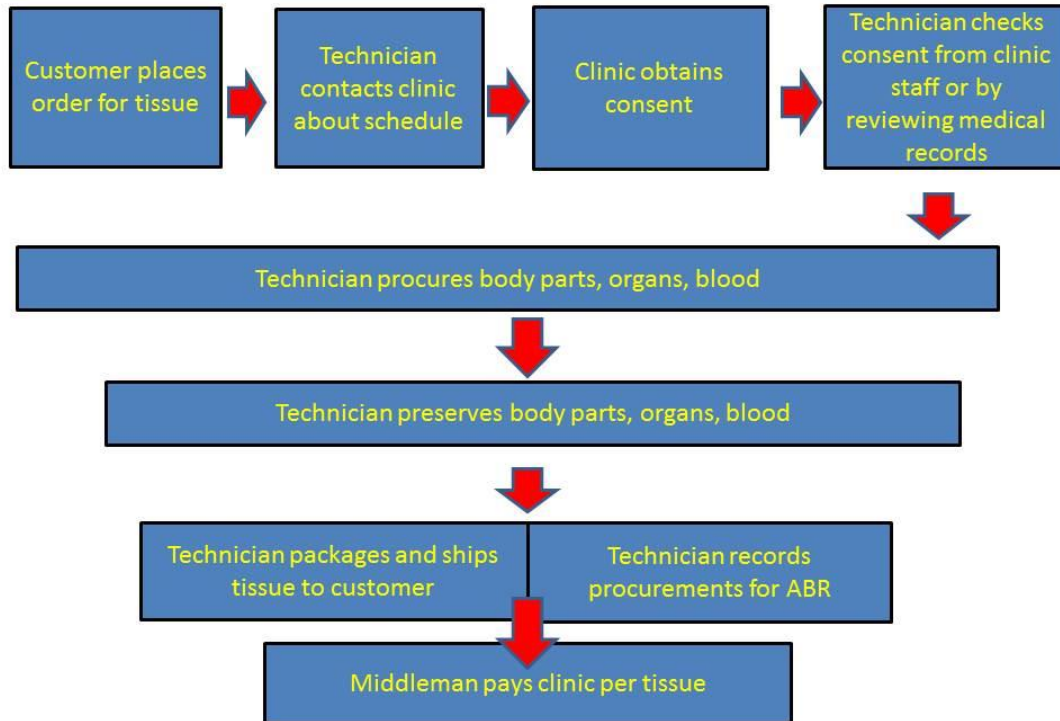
Customer places order for tissue

Technician contacts clinic about schedule

Clinic obtains consent

Technician checks consent from clinic staff or by reviewing medical records

Technician procures body parts, organs, blood

Technician preserves body parts, organs, blood

Technician packages and ships tissue to customer

Technician records procurements for ABR

Middleman pays clinic per tissue